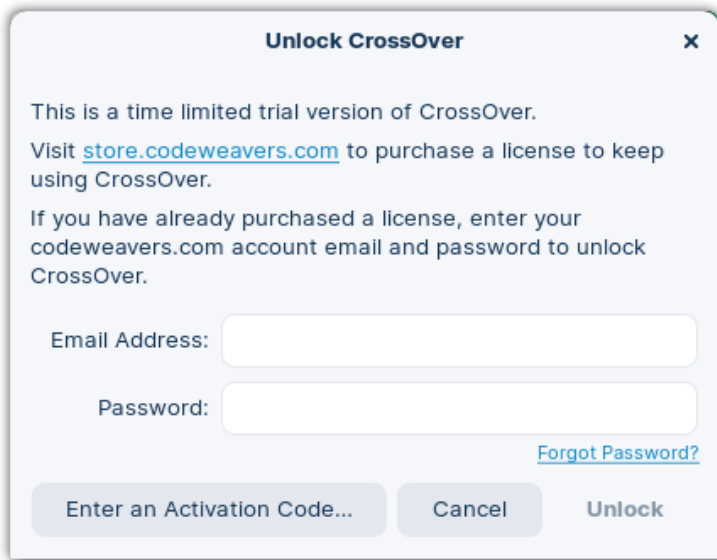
Unlock CrossOver

×

This is a time limited trial version of CrossOver.

Visit store.codeweavers.com to purchase a license to keep using CrossOver.

If you have already purchased a license, enter your codeweavers.com account email and password to unlock CrossOver.

Email Address:

Password:

Forgot Password?

Enter an Activation Code...

Cancel

Unlock